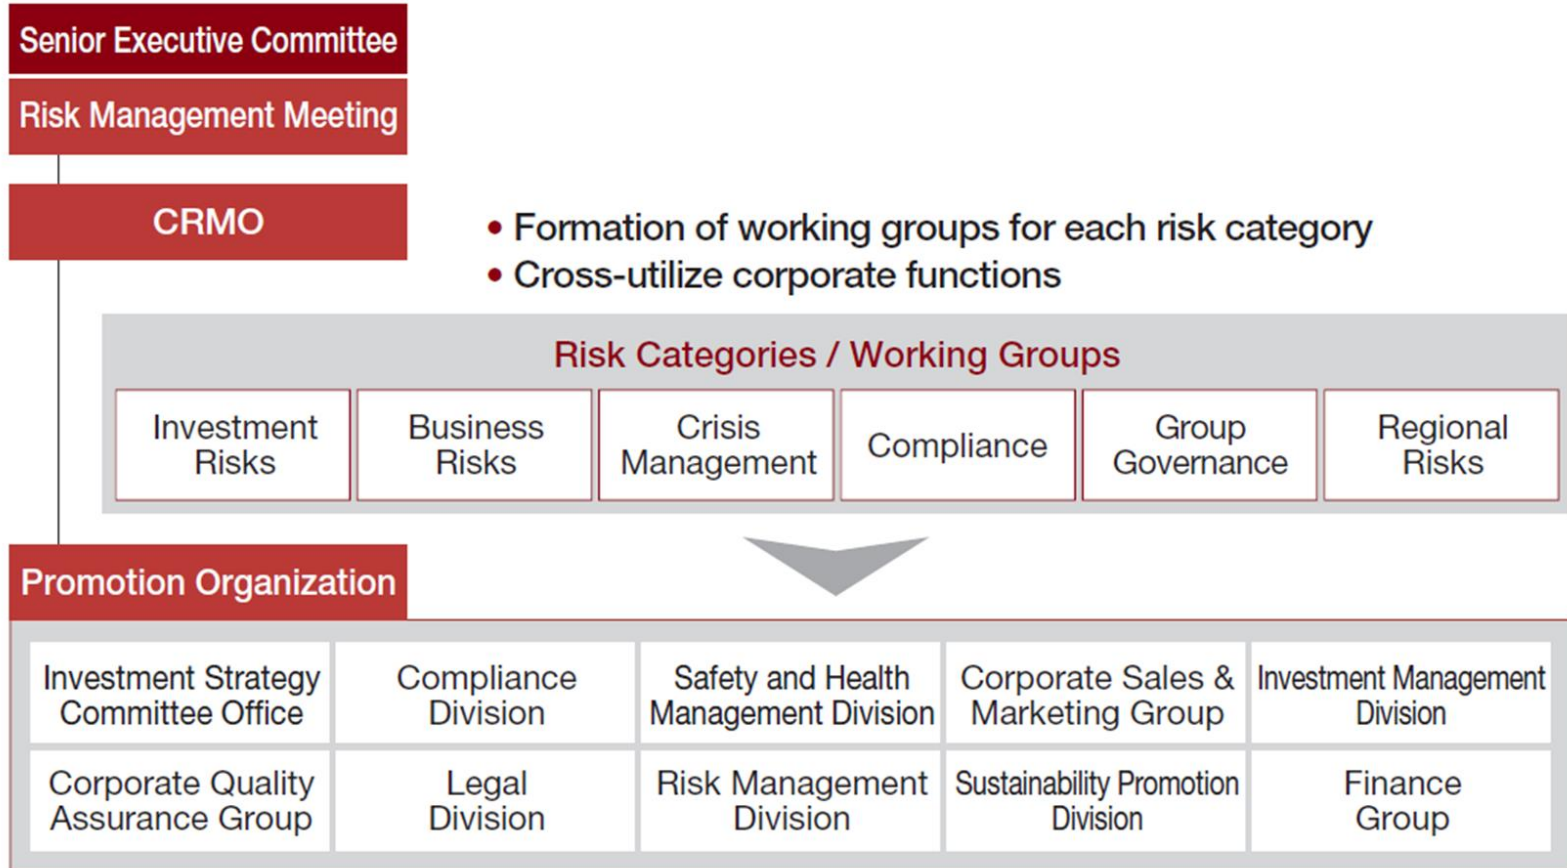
Senior Executive Committee

Risk Management Meeting

CRMO

• Formation of working groups for each risk category
• Cross-utilize corporate functions

Risk Categories / Working Groups

| Investment Risks | Business Risks | Crisis Management | Compliance | Group Governance | Regional Risks |
|---|---|---|---|---|---|

Promotion Organization

| Investment Strategy Committee Office | Compliance Division | Safety and Health Management Division | Corporate Sales & Marketing Group | Investment Management Division |
|---|---|---|---|---|
| Corporate Quality Assurance Group | Legal Division | Risk Management Division | Sustainability Promotion Division | Finance Group |